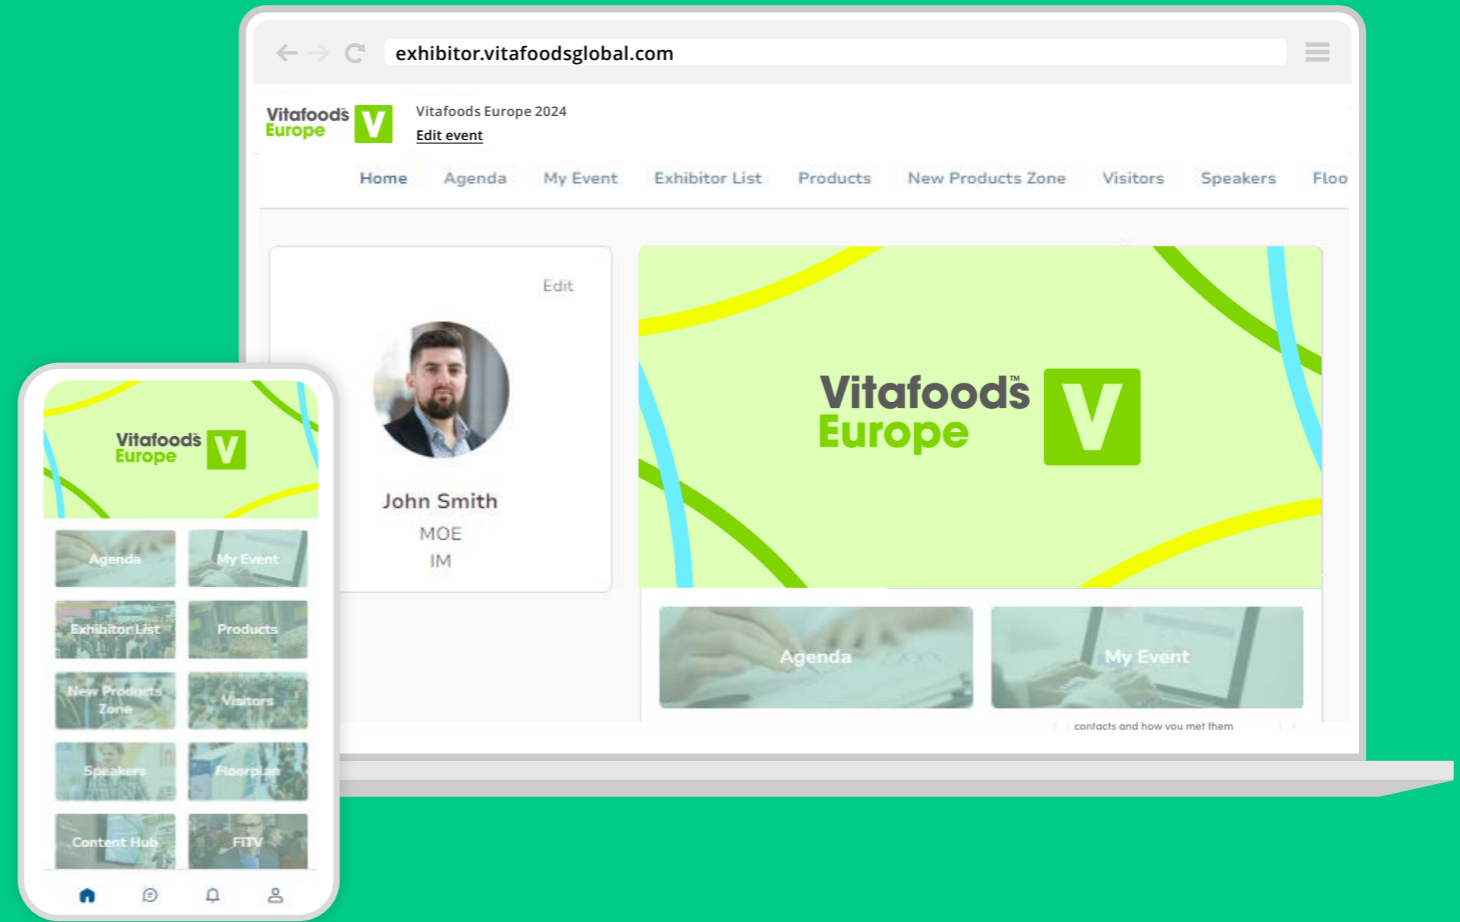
exhibitor.vitafoodsglobal.com

Vitafoods Europe V

Vitafoods Europe 2024
Edit event

Home Agenda My Event Exhibitor List Products New Products Zone Visitors Speakers Floo

Edit

John Smith
MOE
IM

Vitafoods Europe V

Agenda
My Event

contacts and how you met them

Vitafoods Europe V

Agenda
My Event
Exhibitor List
Products
New Products Zone
Visitors
Speakers
Floorplan
Content Hub
FITV